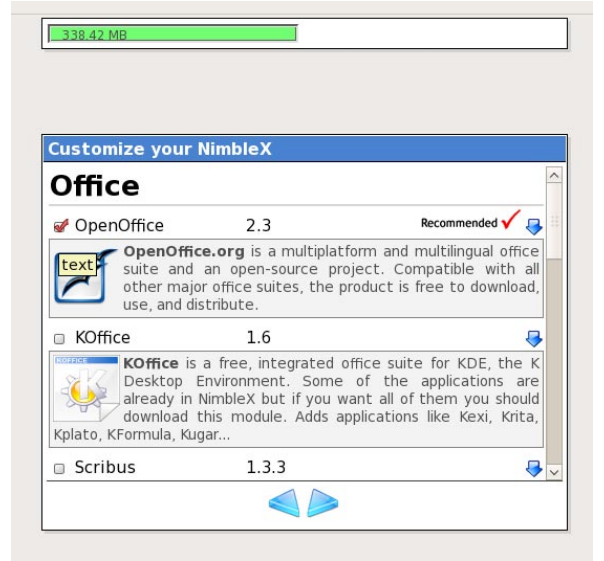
338.42 MB

Customize your NimbleX

Office

OpenOffice 2.3 Recommended

text

OpenOffice.org is a multiplatform and multilingual office suite and an open-source project. Compatible with all other major office suites, the product is free to download, use, and distribute.

KOffice 1.6

KOFFICE

KOffice is a free, integrated office suite for KDE, the K Desktop Environment. Some of the applications are already in NimbleX but if you want all of them you should download this module. Adds applications like Kexi, Krita, Kplato, KFormula, Kugar...

Scribus 1.3.3